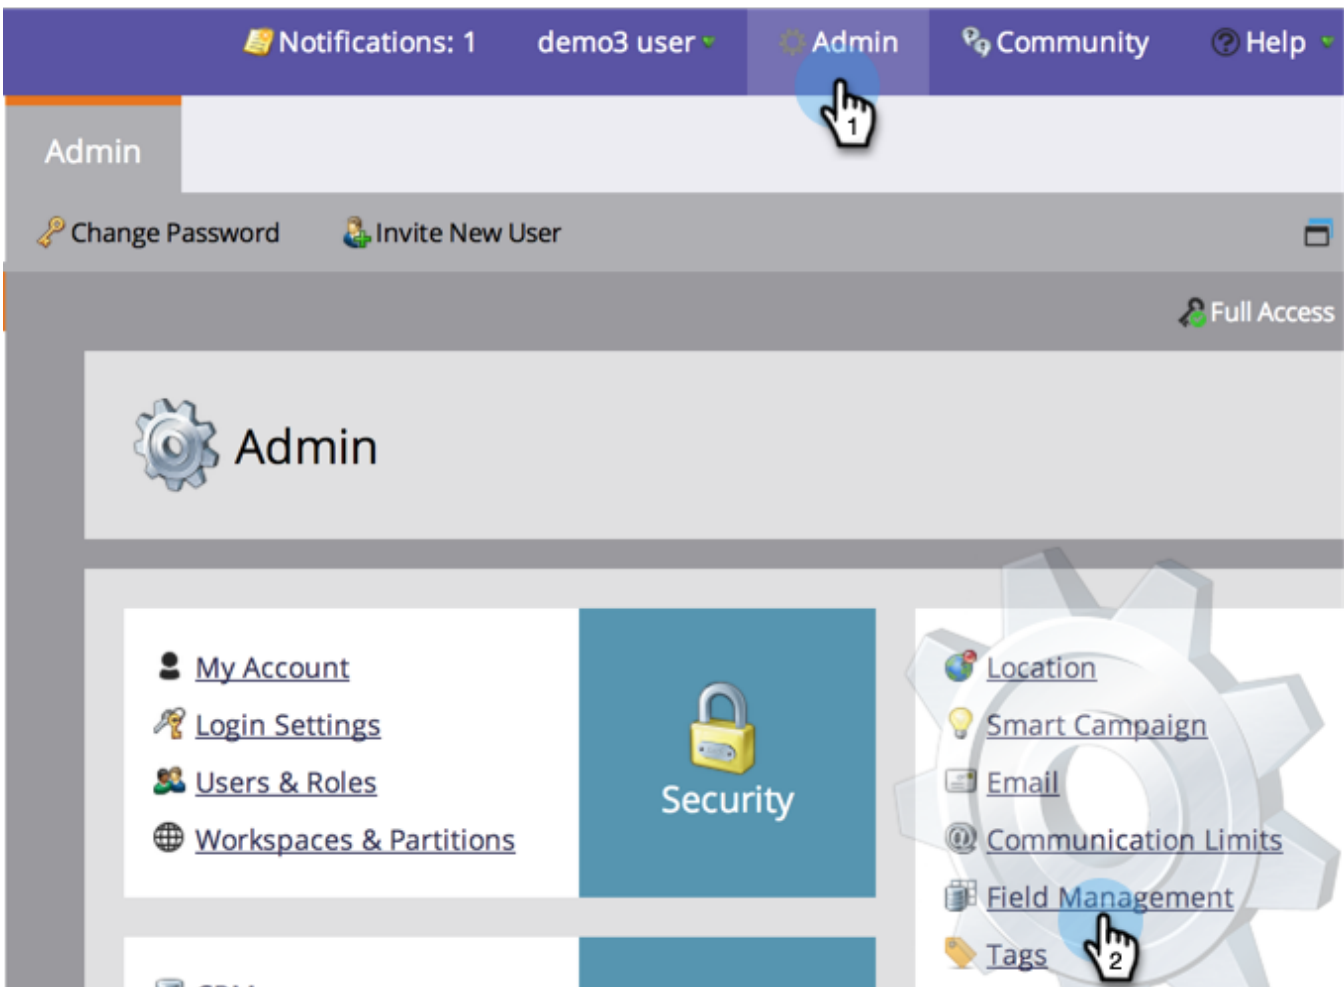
Notifications: 1 demo3 user Admin Community Help

1

Admin

Change Password Invite New User

Full Access

Admin

My Account
Login Settings
Users & Roles
Workspaces & Partitions

Security

Location
Smart Campaign
Email
Communication Limits
Field Management
Tags

2

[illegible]